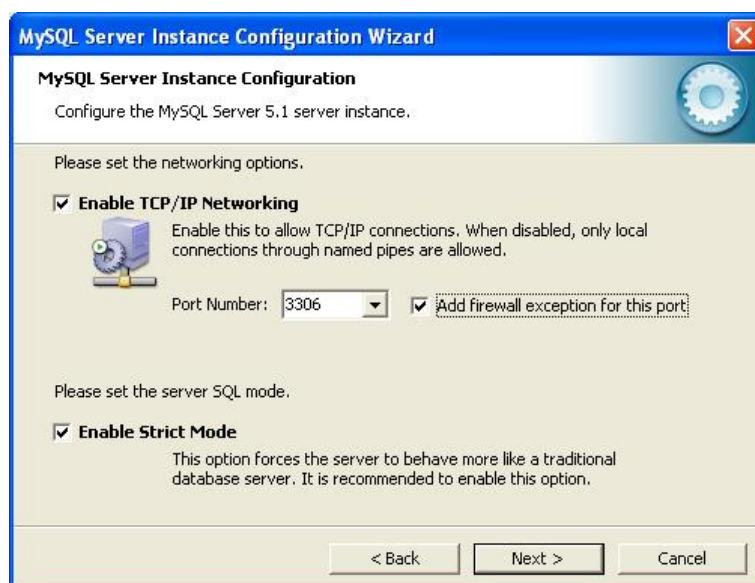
MySQL Server Instance Configuration Wizard

MySQL Server Instance Configuration

Configure the MySQL Server 5.1 server instance.

Please set the networking options.

Enable TCP/IP Networking

Enable this to allow TCP/IP connections. When disabled, only local connections through named pipes are allowed.

Port Number: 3306

Add firewall exception for this port

Please set the server SQL mode.

Enable Strict Mode

This option forces the server to behave more like a traditional database server. It is recommended to enable this option.

< Back

Next >

Cancel